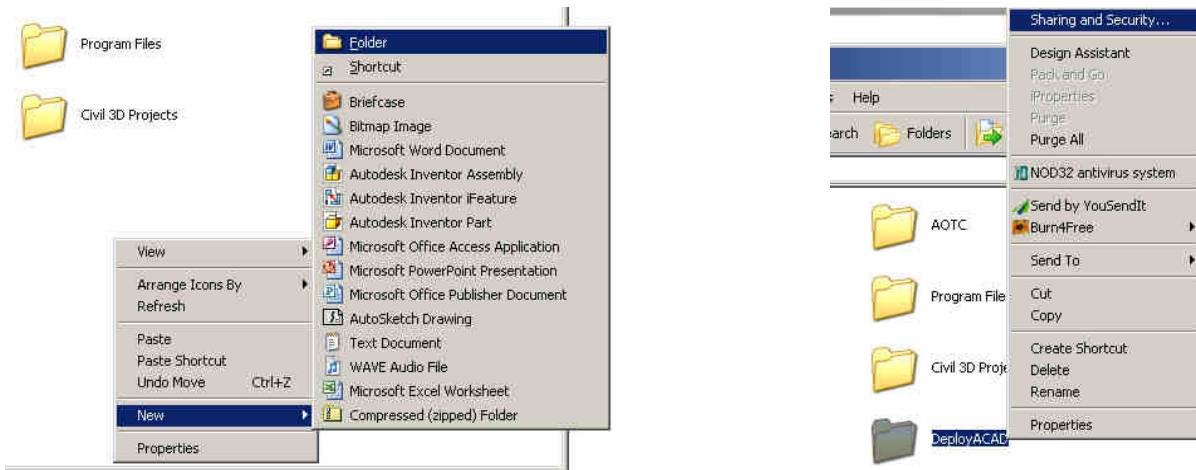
Program Files

Civil 3D Projects

View
Arrange Icons By
Refresh
Paste
Paste Shortcut
Undo Move Ctrl+Z
New
Properties

Folder
Shortcut
Briefcase
Bitmap Image
Microsoft Word Document
Autodesk Inventor Assembly
Autodesk Inventor iFeature
Autodesk Inventor Part
Microsoft Office Access Application
Microsoft PowerPoint Presentation
Microsoft Office Publisher Document
AutoSketch Drawing
Text Document
WAVE Audio File
Microsoft Excel Worksheet
Compressed (zipped) Folder

Help
arch Folders

AOTC
Program File
Civil 3D Proje
DeployACAD

Sharing and Security...
Design Assistant
Pack and Go
iProperties
Purge
Purge All
NOD32 antivirus system
Send by YouSendIt
Burn4Free
Send To
Cut
Copy
Create Shortcut
Delete
Rename
Properties